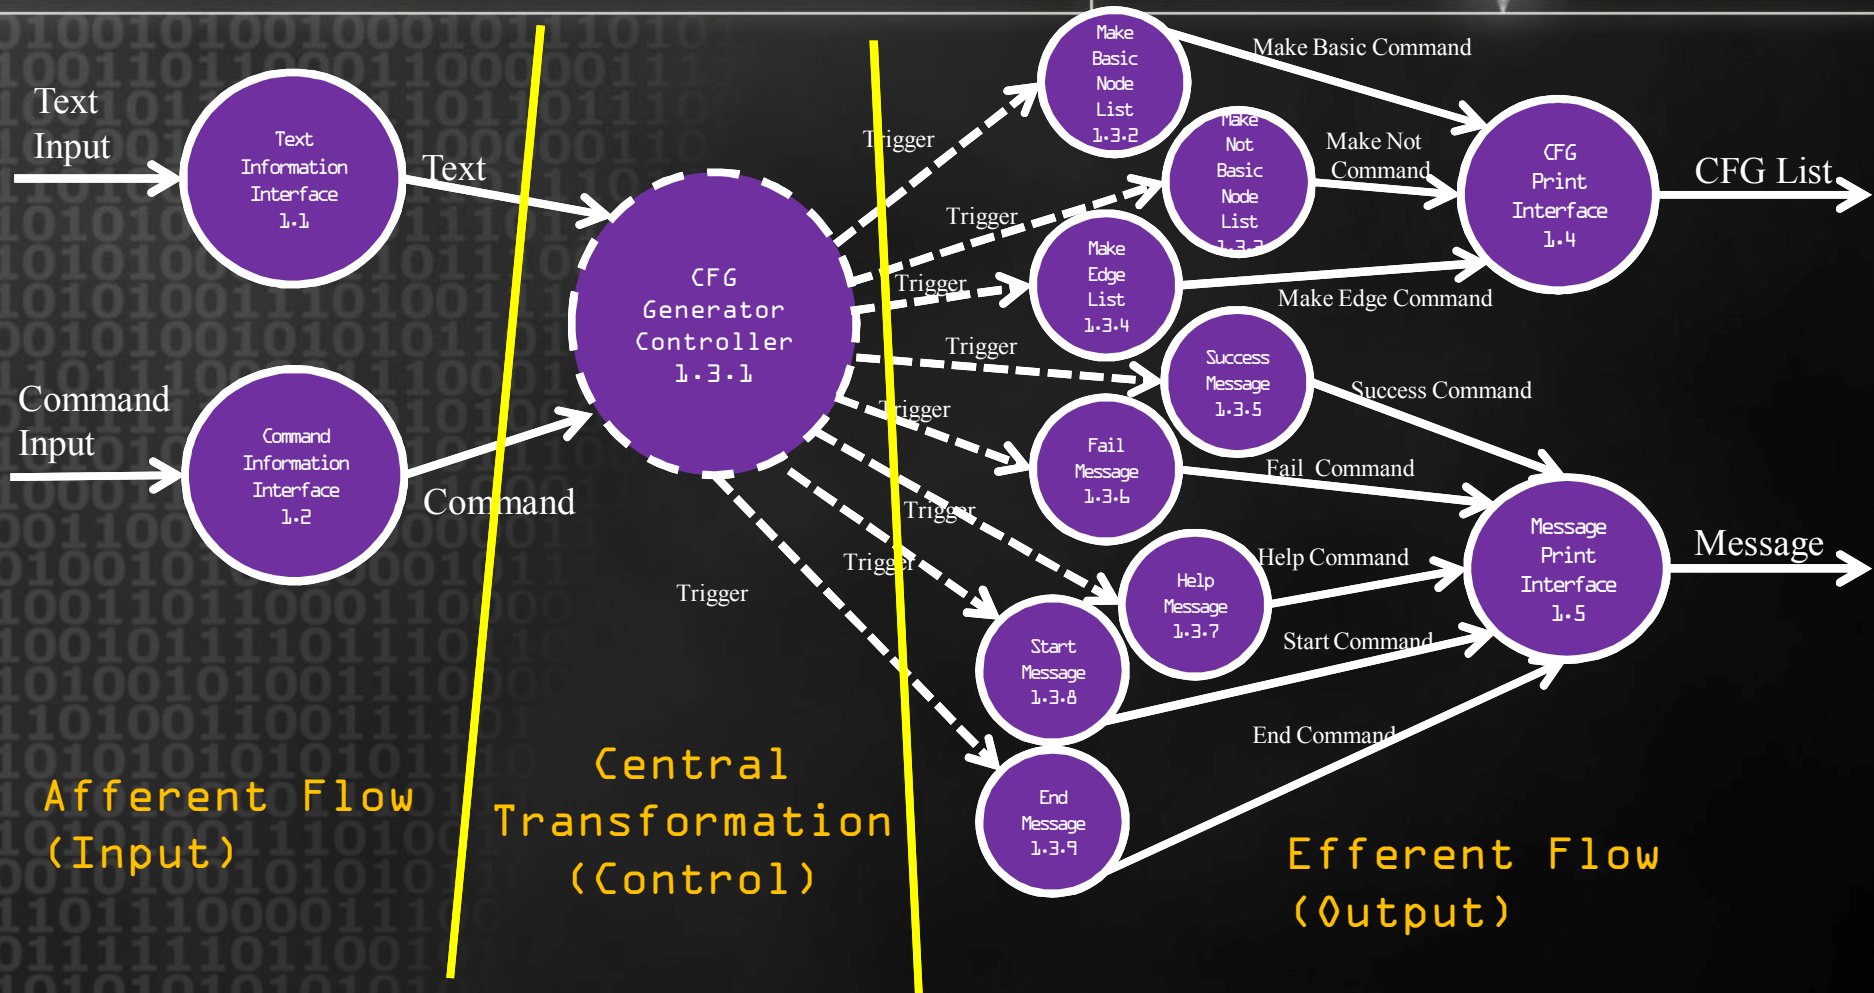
Text Input

Text Information Interface 1.1

Text

Command Input

Command Information Interface 1.2

Command

CFG Generator Controller 1.3.1

Trigger

Trigger

Trigger

Trigger

Trigger

Trigger

Trigger

Trigger

Make Basic Node List 1.3.2

Make Not Basic Node List 1.3.3

Make Edge List 1.3.4

Success Message 1.3.5

Fail Message 1.3.6

Help Message 1.3.7

Start Message 1.3.8

End Message 1.3.9

Make Basic Command

Make Not Command

Make Edge Command

Success Command

Fail Command

Help Command

Start Command

End Command

CFG Print Interface 1.4

CFG List

Message Print Interface 1.5

Message

Afferent Flow (Input)

Central Transformation (Control)

Efferent Flow (Output)